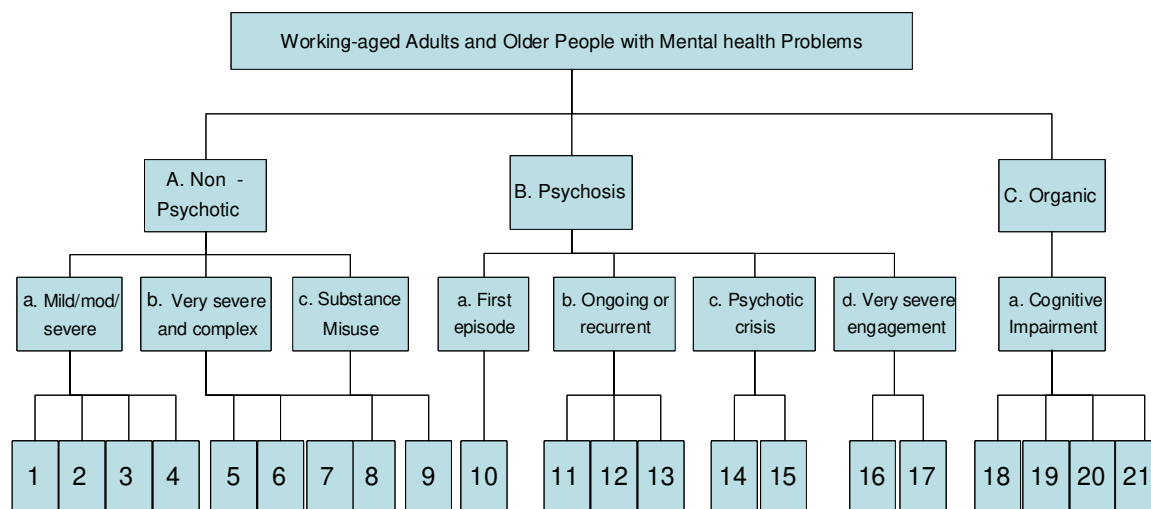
Working-aged Adults and Older People with Mental health Problems

A. Non - Psychotic

B. Psychosis

C. Organic

a. Mild/mod/ severe

b. Very severe and complex

c. Substance Misuse

a. First episode

b. Ongoing or recurrent

c. Psychotic crisis

d. Very severe engagement

a. Cognitive Impairment

1 2 3 4 5 6 7 8 9 10 11 12 13 14 15 16 17 18 19 20 21